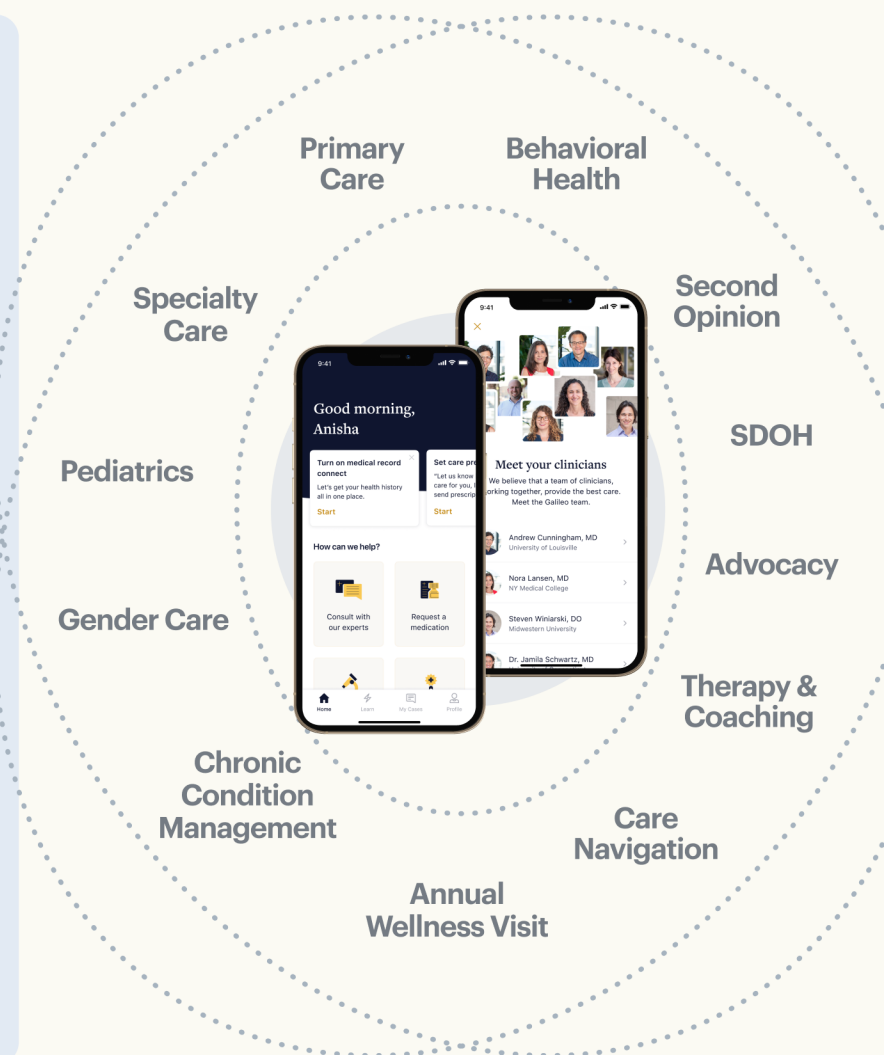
Primary Care

Behavioral Health

Second Opinion

SDOH

Advocacy

Therapy & Coaching

Care Navigation

Annual Wellness Visit

Chronic Condition Management

Gender Care

Pediatrics

Specialty Care

9:41

Good morning, Anisha

Turn on medical record connect

Let's get your health history all in one place.

Start

Set care pre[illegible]

"Let us know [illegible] care for you, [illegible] send prescrip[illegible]

Start

How can we help?

Consult with our experts

Request a medication

Home

Learn

My Cases

Profile

9:41

Meet your clinicians

We believe that a team of clinicians, working together, provide the best care. Meet the Galileo team.

Andrew Cunningham, MD
University of Louisville

Nora Lansen, MD
NY Medical College

Steven Winiarski, DO
Midwestern University

Dr. Jamila Schwartz, MD